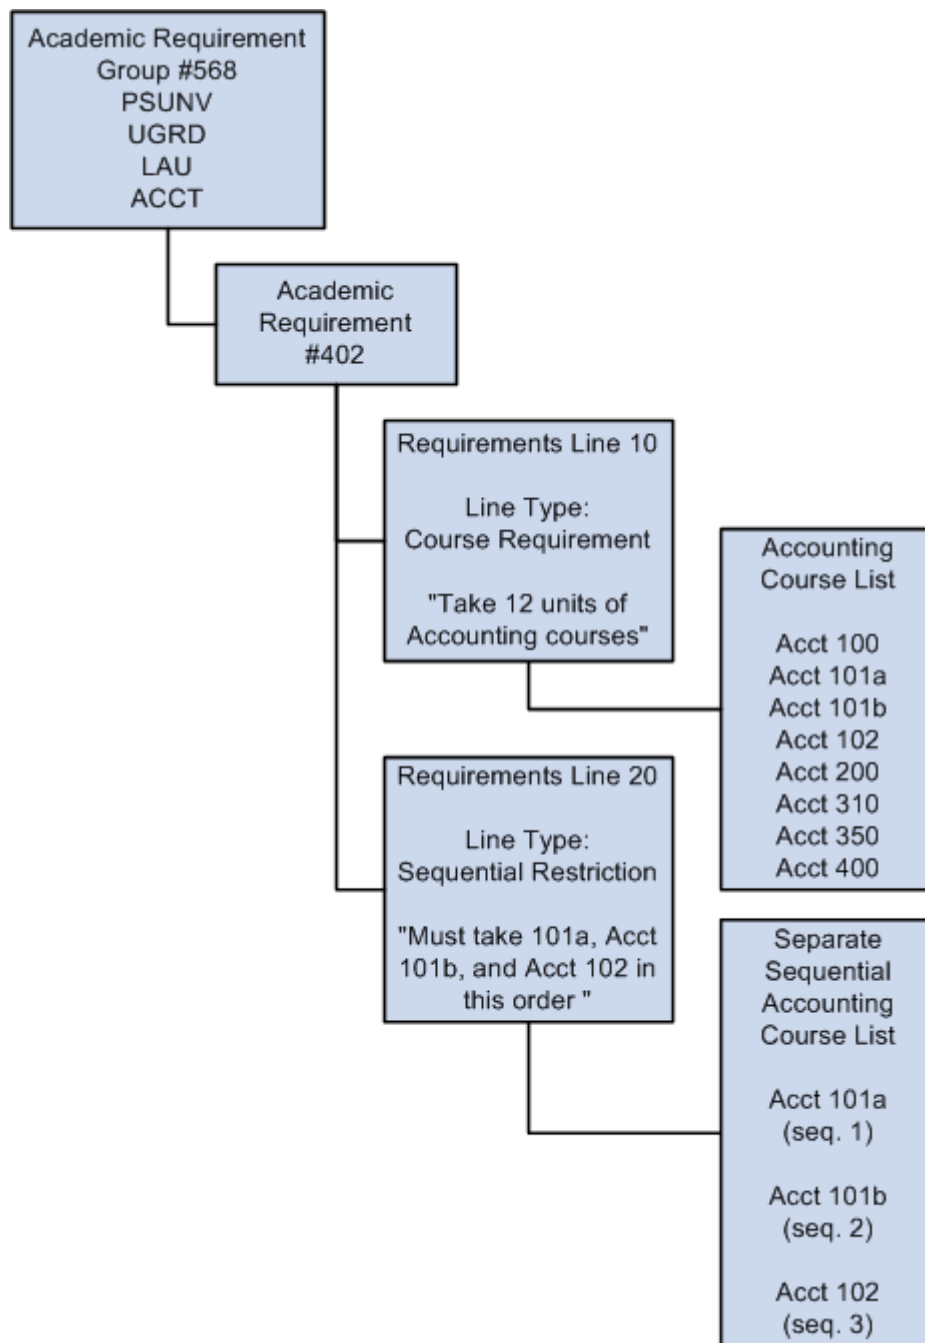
Academic Requirement
Group #568
PSUNV
UGRD
LAU
ACCT

Academic
Requirement
#402

Requirements Line 10

Line Type:
Course Requirement

"Take 12 units of
Accounting courses"

Accounting
Course List

Acct 100
Acct 101a
Acct 101b
Acct 102
Acct 200
Acct 310
Acct 350
Acct 400

Requirements Line 20

Line Type:
Sequential Restriction

"Must take 101a, Acct
101b, and Acct 102 in
this order "

Separate
Sequential
Accounting
Course List

Acct 101a
(seq. 1)

Acct 101b
(seq. 2)

Acct 102
(seq. 3)